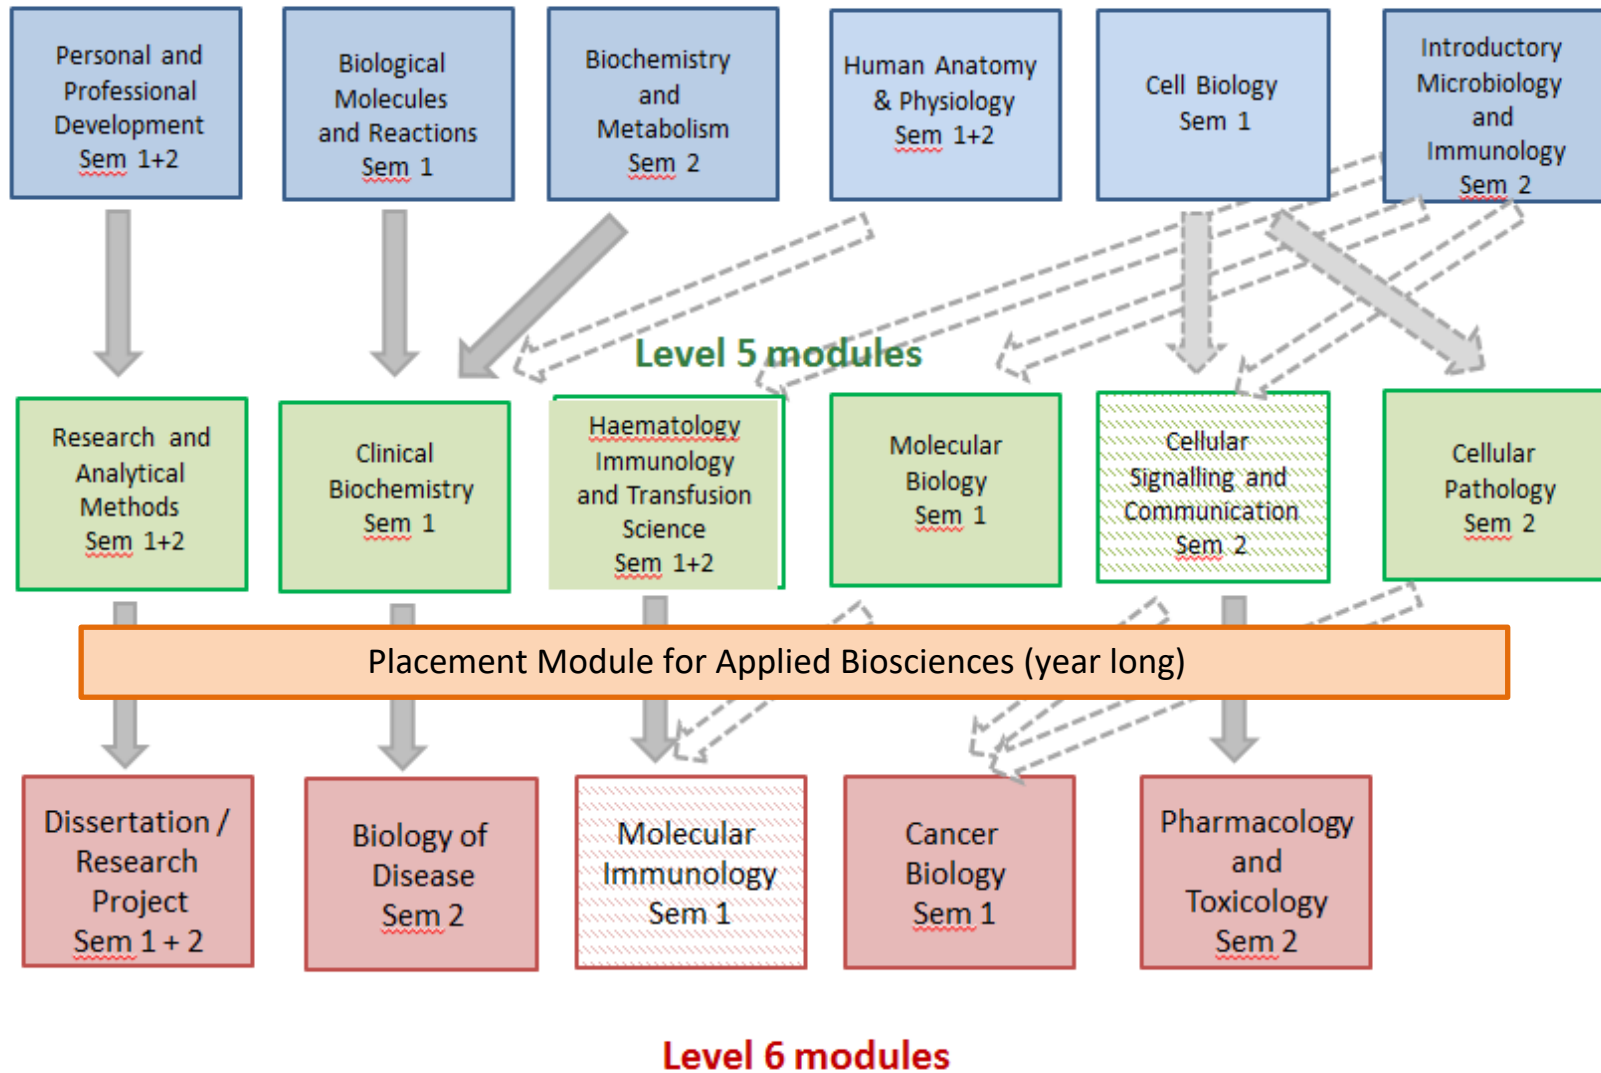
Personal and Professional Development Sem 1+2

Biological Molecules and Reactions Sem 1

Biochemistry and Metabolism Sem 2

Human Anatomy & Physiology Sem 1+2

Cell Biology Sem 1

Introductory Microbiology and Immunology Sem 2

Level 5 modules

Research and Analytical Methods Sem 1+2

Clinical Biochemistry Sem 1

Haematology Immunology and Transfusion Science Sem 1+2

Molecular Biology Sem 1

Cellular Signalling and Communication Sem 2

Cellular Pathology Sem 2

Placement Module for Applied Biosciences (year long)

Dissertation / Research Project Sem 1 + 2

Biology of Disease Sem 2

Molecular Immunology Sem 1

Cancer Biology Sem 1

Pharmacology and Toxicology Sem 2

Level 6 modules